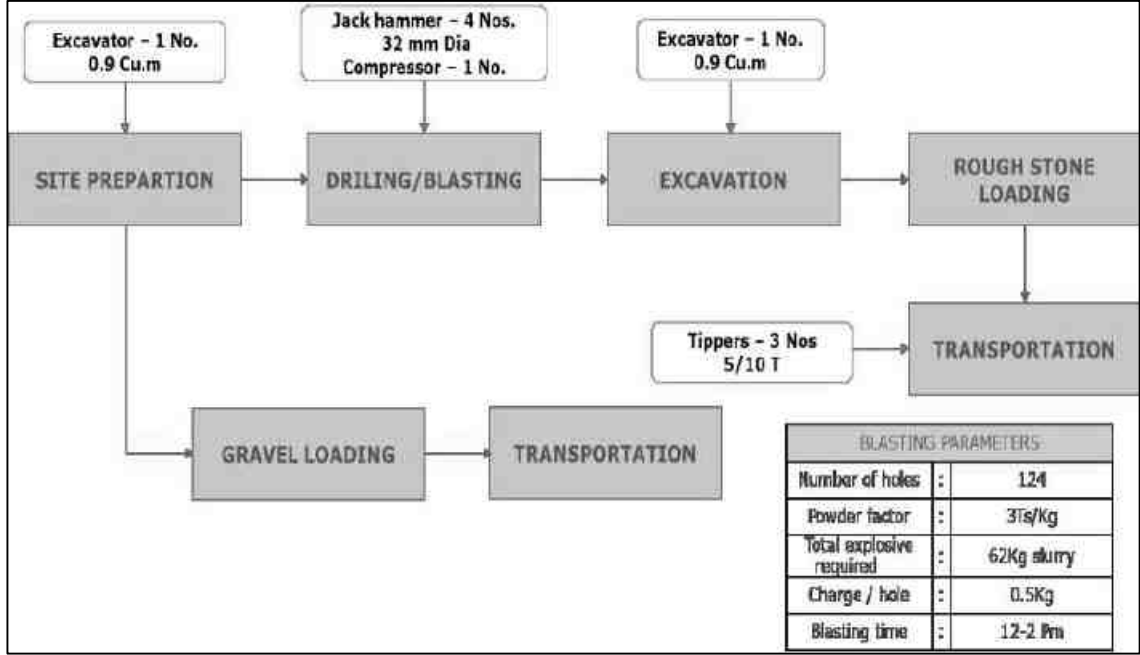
Excavator – 1 No.
0.9 Cu.m

Jack hammer – 4 Nos.
32 mm Dia
Compressor – 1 No.

Excavator – 1 No.
0.9 Cu.m

SITE PREPARTION

DRILING/BLASTING

EXCAVATION

ROUGH STONE LOADING

Tippers – 3 Nos
5/10 T

TRANSPORTATION

GRAVEL LOADING

TRANSPORTATION

| BLASTING PARAMETERS | | |
|---|---|---|
| Number of holes | : | 124 |
| Powder factor | : | 3Ts/Kg |
| Total explosive required | : | 62Kg slurry |
| Charge / hole | : | 0.5Kg |
| Blasting time | : | 12-2 Pm |